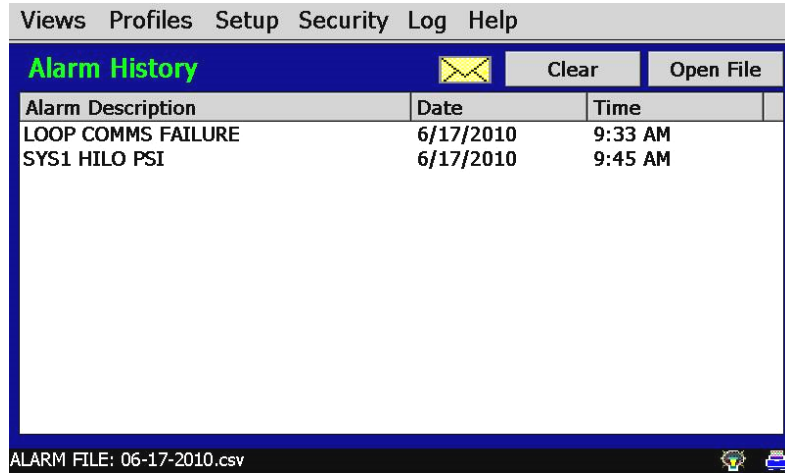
Views Profiles Setup Security Log Help

Alarm History

Clear

Open File

| Alarm Description | Date | Time |
|---|---|---|
| LOOP COMMS FAILURE | 6/17/2010 | 9:33 AM |
| SYS1 HILO PSI | 6/17/2010 | 9:45 AM |

ALARM FILE: 06-17-2010.csv